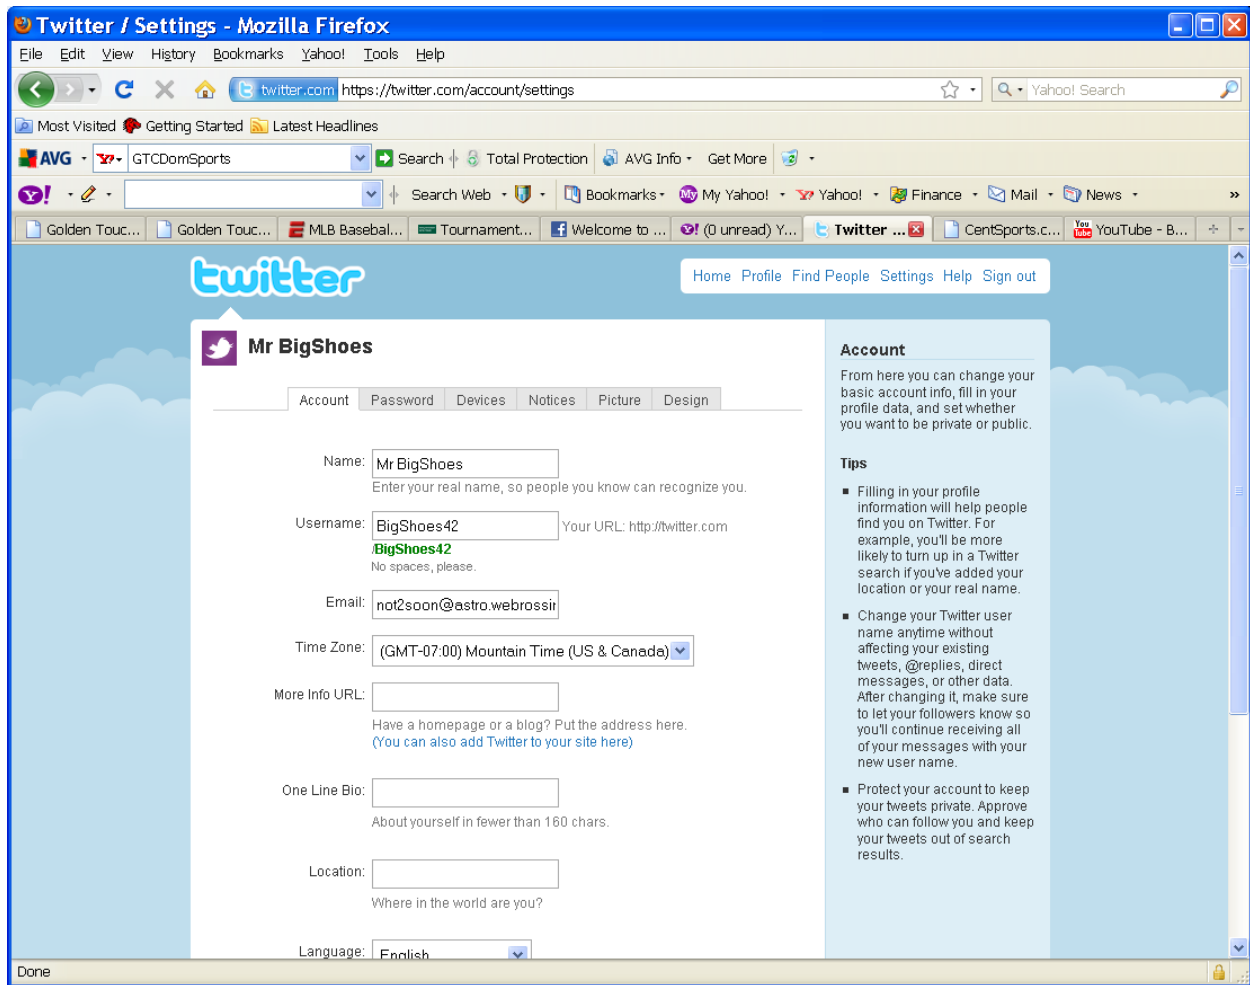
Twitter / Settings - Mozilla Firefox

File Edit View History Bookmarks Yahoo! Tools Help

twitter.com https://twitter.com/account/settings

Yahoo! Search

Most Visited Getting Started Latest Headlines

AVG GTCDomSports Search Total Protection AVG Info Get More

Search Web Bookmarks My Yahoo! Yahoo! Finance Mail News »

Golden Touc... Golden Touc... MLB Basebal... Tournament... Welcome to ... (0 unread) Y... Twitter ... CentSports.c... YouTube - B...

twitter

Home Profile Find People Settings Help Sign out

Mr BigShoes

Account Password Devices Notices Picture Design

Name: Mr BigShoes
Enter your real name, so people you know can recognize you.

Username: BigShoes42 Your URL: http://twitter.com/BigShoes42
No spaces, please.

Email: not2soon@astro.webrossir

Time Zone: (GMT-07:00) Mountain Time (US & Canada)

More Info URL:
Have a homepage or a blog? Put the address here.
(You can also add Twitter to your site here)

One Line Bio:
About yourself in fewer than 160 chars.

Location:
Where in the world are you?

Language: English

Account

From here you can change your basic account info, fill in your profile data, and set whether you want to be private or public.

Tips

Filling in your profile information will help people find you on Twitter. For example, you'll be more likely to turn up in a Twitter search if you've added your location or your real name.

Change your Twitter user name anytime without affecting your existing tweets, @replies, direct messages, or other data. After changing it, make sure to let your followers know so you'll continue receiving all of your messages with your new user name.

Protect your account to keep your tweets private. Approve who can follow you and keep your tweets out of search results.

Done